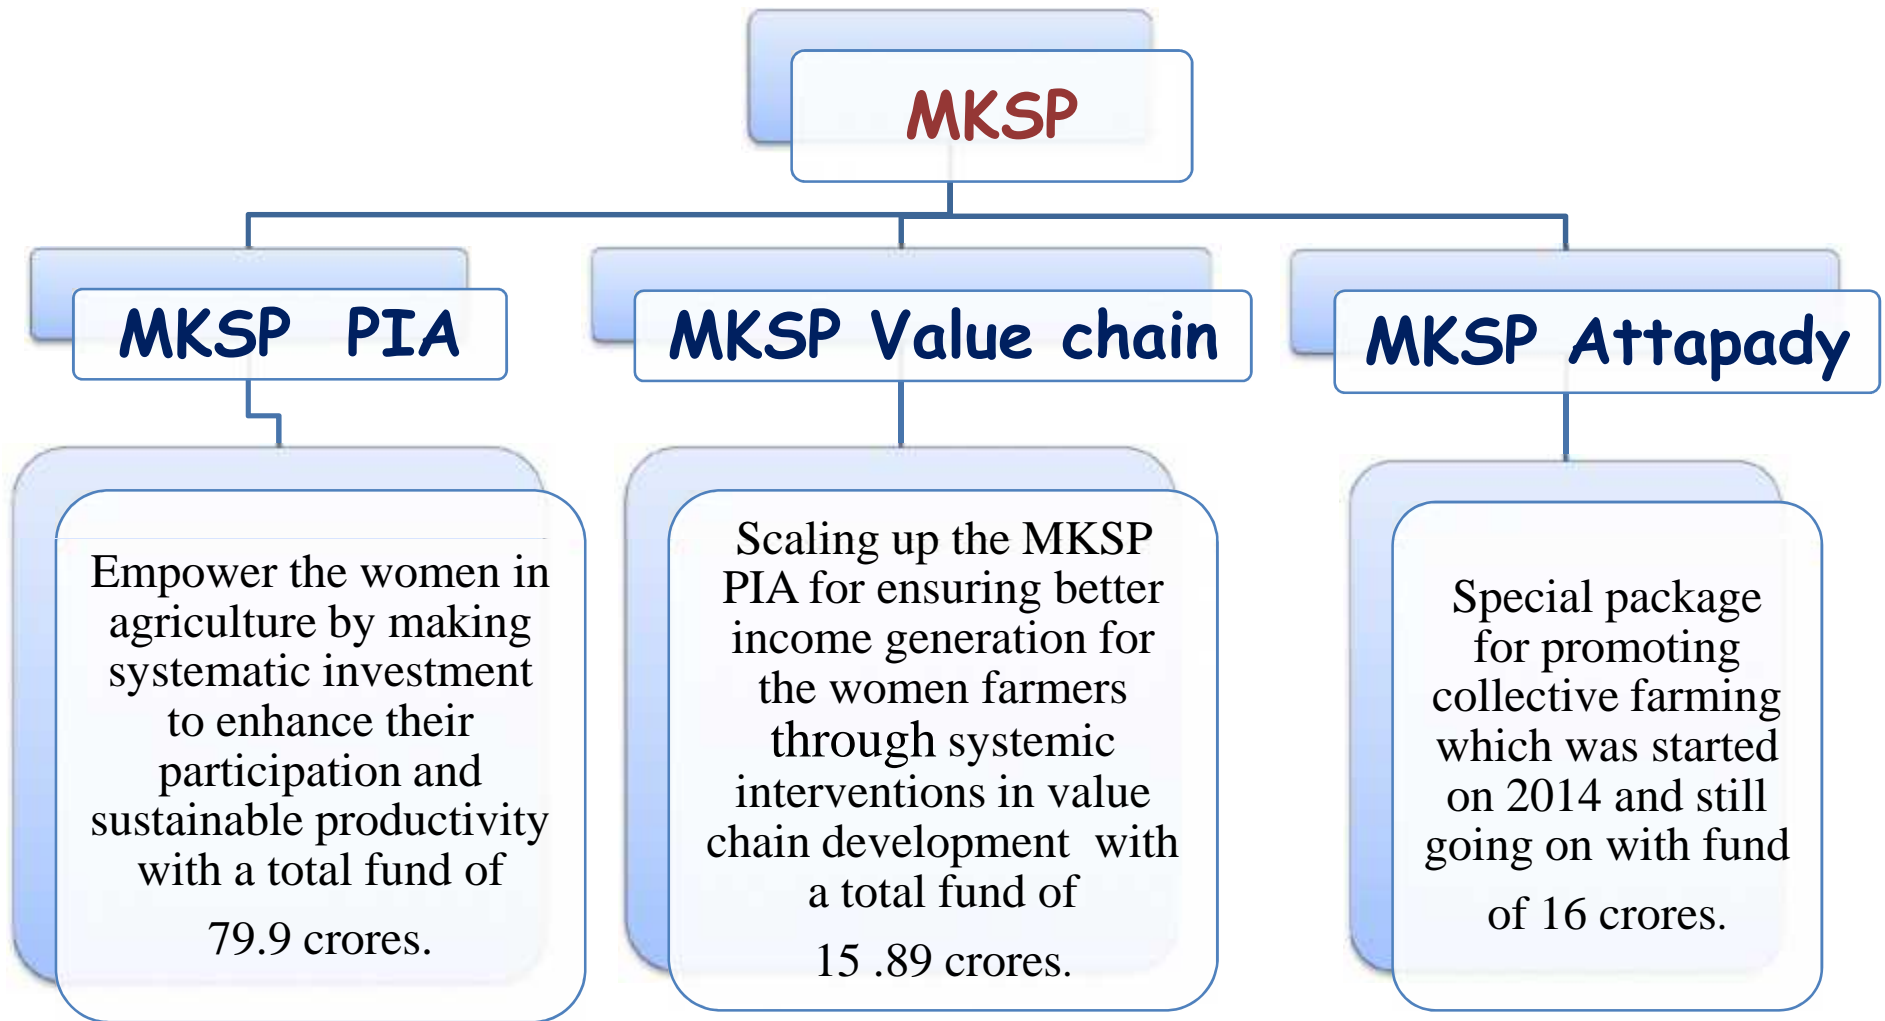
MKSP

MKSP PIA

MKSP Value chain

MKSP Attapady

Empower the women in agriculture by making systematic investment to enhance their participation and sustainable productivity with a total fund of 79.9 crores.

Scaling up the MKSP PIA for ensuring better income generation for the women farmers through systemic interventions in value chain development with a total fund of 15 .89 crores.

Special package for promoting collective farming which was started on 2014 and still going on with fund of 16 crores.